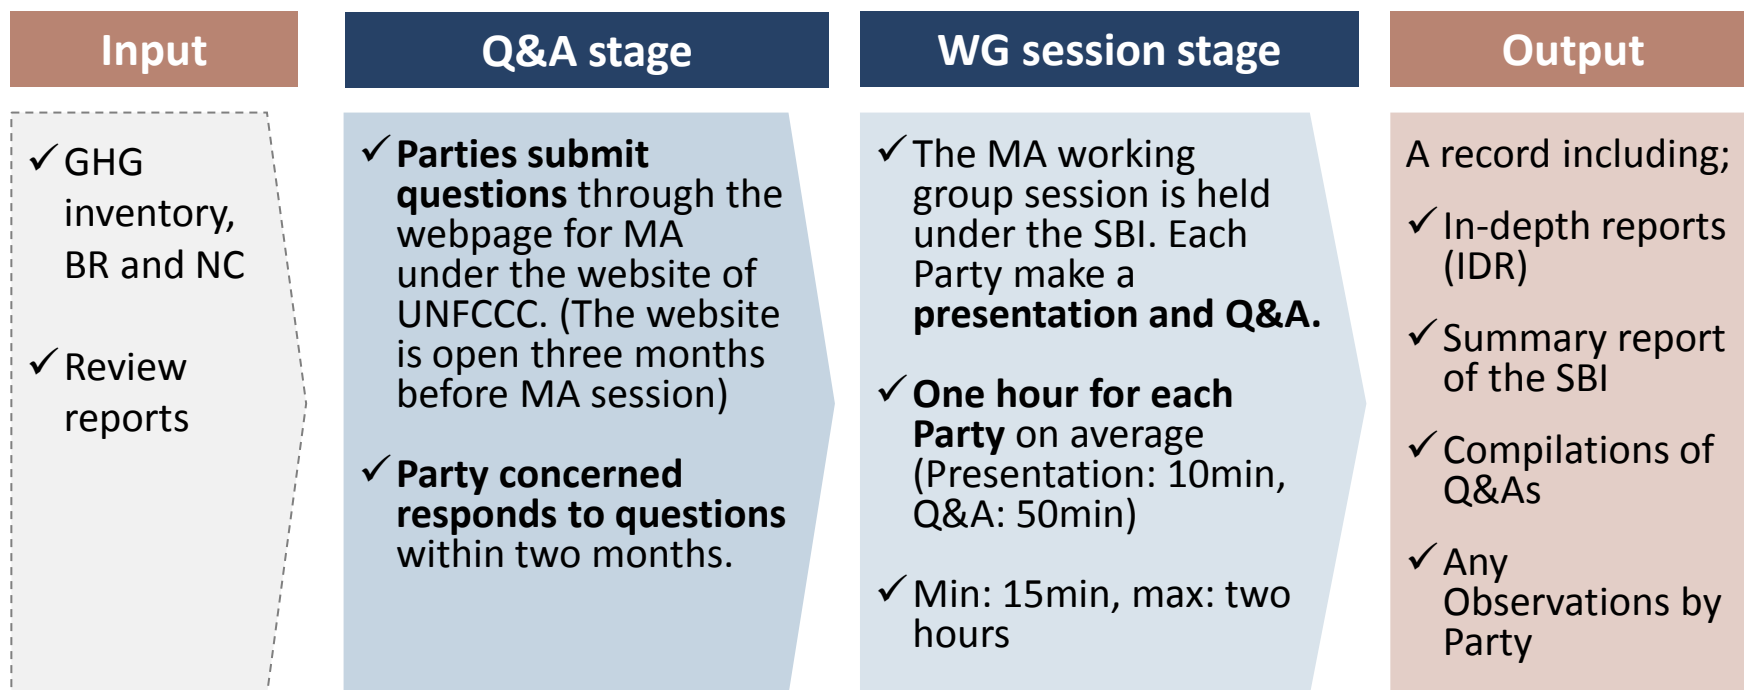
Input

✓GHG inventory, BR and NC

✓Review reports

Q&A stage

✓**Parties submit questions** through the webpage for MA under the website of UNFCCC. (The website is open three months before MA session)

✓**Party concerned responds to questions** within two months.

WG session stage

✓The MA working group session is held under the SBI. Each Party make a **presentation and Q&A.**

✓**One hour for each Party** on average (Presentation: 10min, Q&A: 50min)

✓Min: 15min, max: two hours

Output

A record including;

✓In-depth reports (IDR)

✓Summary report of the SBI

✓Compilations of Q&As

✓Any Observations by Party